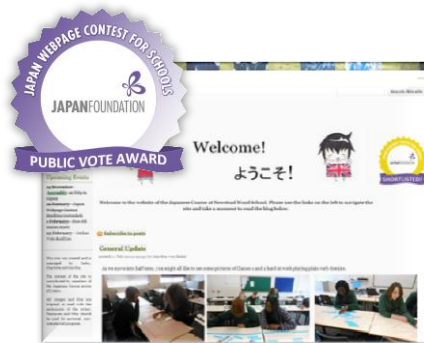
JAPAN WEBPAGE CONTEST FOR SCHOOLS

JAPANFOUNDATION

PUBLIC VOTE AWARD

Welcome!

ようこそ!

SHORTLISTED!

Upcoming Events

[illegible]

Welcome to the website of the Japanese Course at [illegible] School. Please use the links on the left to navigate the site and take a moment to read the blog below.

Subscribe to posts

General Update

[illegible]